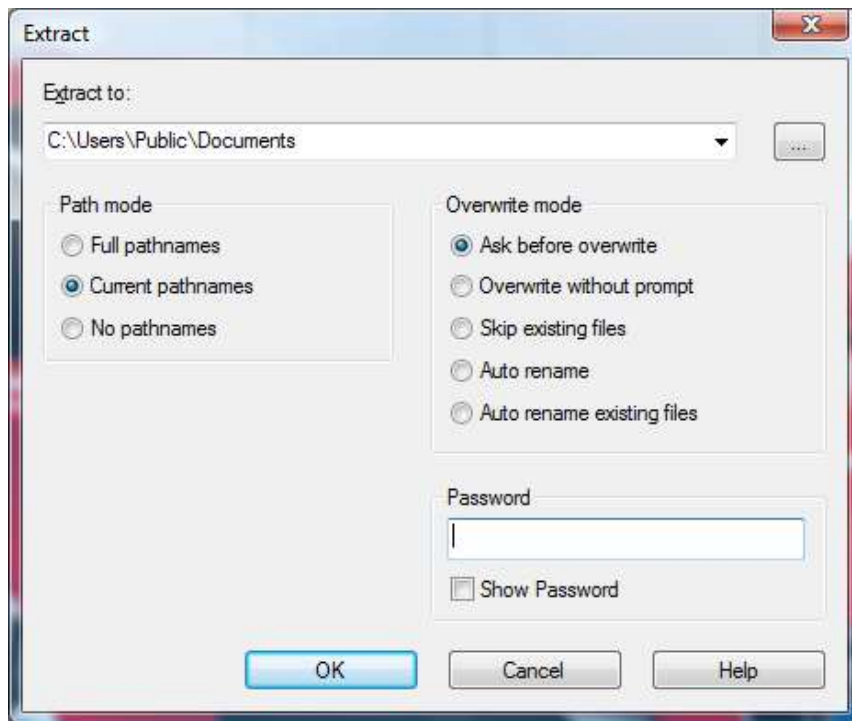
Extract

Extract to:

C:\Users\Public\Documents

...

Path mode

Full pathnames

Current pathnames

No pathnames

Overwrite mode

Ask before overwrite

Overwrite without prompt

Skip existing files

Auto rename

Auto rename existing files

Password

Show Password

OK

Cancel

Help